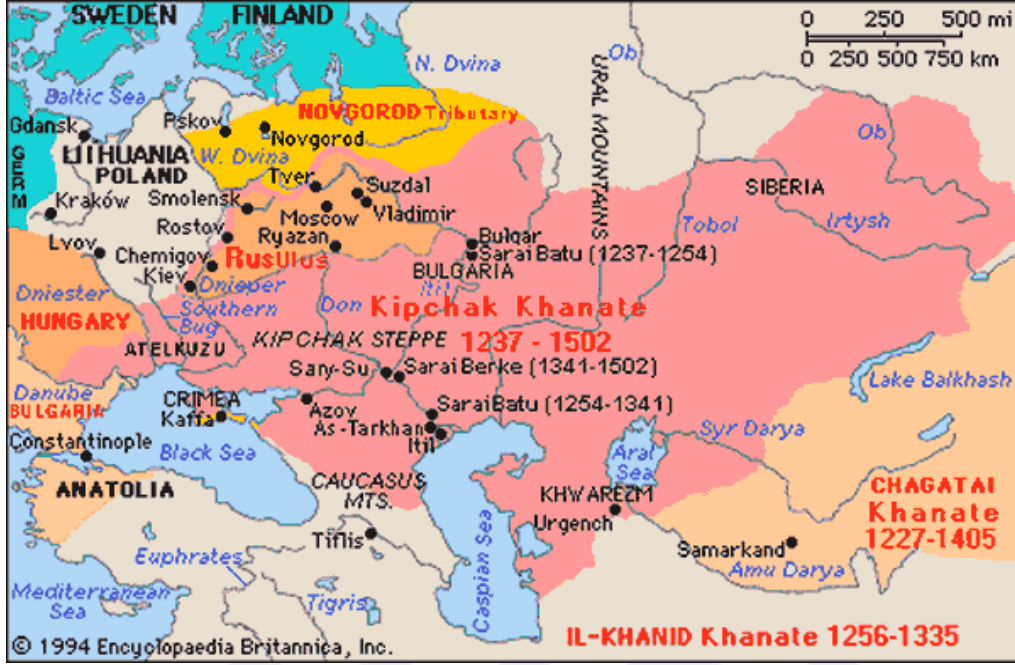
SWEDEN
FINLAND
0 250 500 mi
0 250 500 750 km
N. Dvina
Ob
URAL MOUNTAINS
Baltic Sea
NOVGOROD Tributary
Pskov
Novgorod
Gdansk
GERM
LITHUANIA
POLAND
W. Dvina
Tver
Suzdal
Smolensk
Vladimir
Moscow
Kraków
Rostov
Ryazan
Lvov
Chernigov
Kiev
Rus'ulus
Bulgar
Sarai Batu (1237-1254)
BULGARIA
Itil
Ob
SIBERIA
Tobol
Irtysh
Dniester
Dnieper
Southern Bug
Don
Kipchak Khanate
1237 - 1502
HUNGARY
ATELKUZU
KIPCHAK STEPPE
Sary-Su
Sarai Berke (1341-1502)
Lake Balkhash
Danube
BULGARIA
CRIMEA
Kaffa
Azov
As-Tarkhan
Sarai Batu (1254-1341)
Itil
Constantinople
Black Sea
Aral Sea
Syr Darya
ANATOLIA
CAUCASUS MTS.
KHWAREZM
Urgench
CHAGATAI Khanate
1227-1405
Euphrates
Tiflis
Caspian Sea
Samarkand
Amu Darya
Mediterranean Sea
Tigris
© 1994 Encyclopaedia Britannica, Inc.
IL-KHANID Khanate 1256-1335